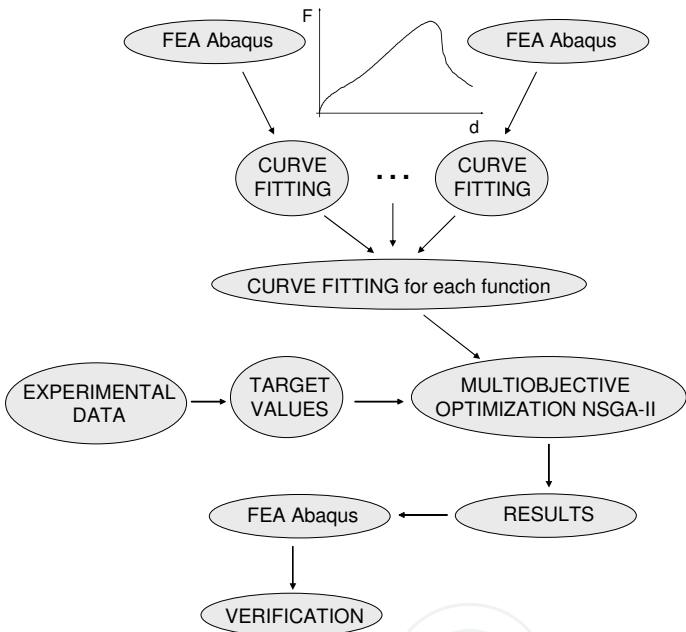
FEA Abaqus

F

d

FEA Abaqus

CURVE FITTING

...

CURVE FITTING

CURVE FITTING for each function

EXPERIMENTAL DATA

TARGET VALUES

MULTIOBJECTIVE OPTIMIZATION NSGA-II

RESULTS

FEA Abaqus

VERIFICATION